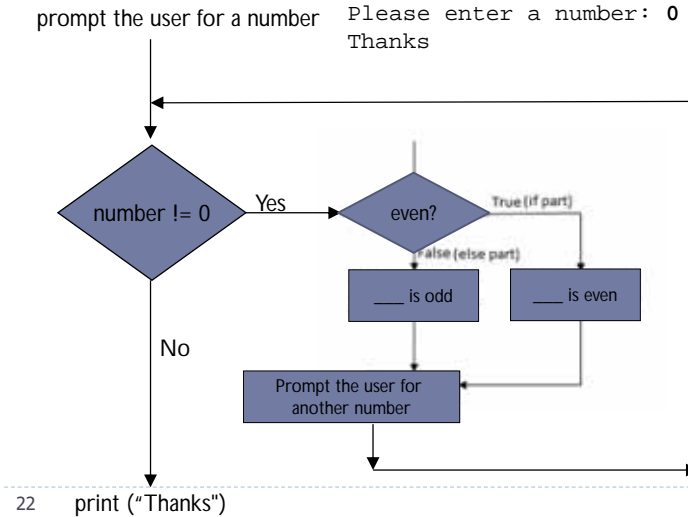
prompt the user for a number

Please enter a number: **0**
Thanks

number != 0

Yes

even?

True (if part)

False (else part)

___ is odd

___ is even

No

Prompt the user for another number

22

print ("Thanks")